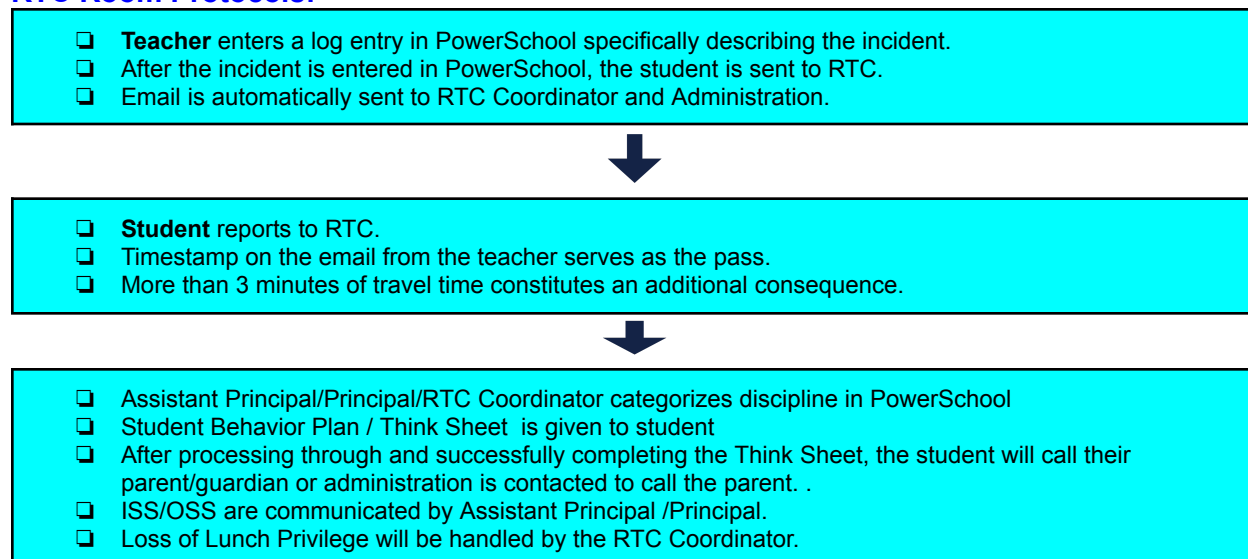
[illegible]

❏ **Teacher** enters a log entry in PowerSchool specifically describing the incident.
❏ After the incident is entered in PowerSchool, the student is sent to RTC.
❏ Email is automatically sent to RTC Coordinator and Administration.

❏ **Student** reports to RTC.
❏ Timestamp on the email from the teacher serves as the pass.
❏ More than 3 minutes of travel time constitutes an additional consequence.

❏ Assistant Principal/Principal/RTC Coordinator categorizes discipline in PowerSchool
❏ Student Behavior Plan / Think Sheet is given to student
❏ After processing through and successfully completing the Think Sheet, the student will call their parent/guardian or administration is contacted to call the parent. .
❏ ISS/OSS are communicated by Assistant Principal /Principal.
❏ Loss of Lunch Privilege will be handled by the RTC Coordinator.